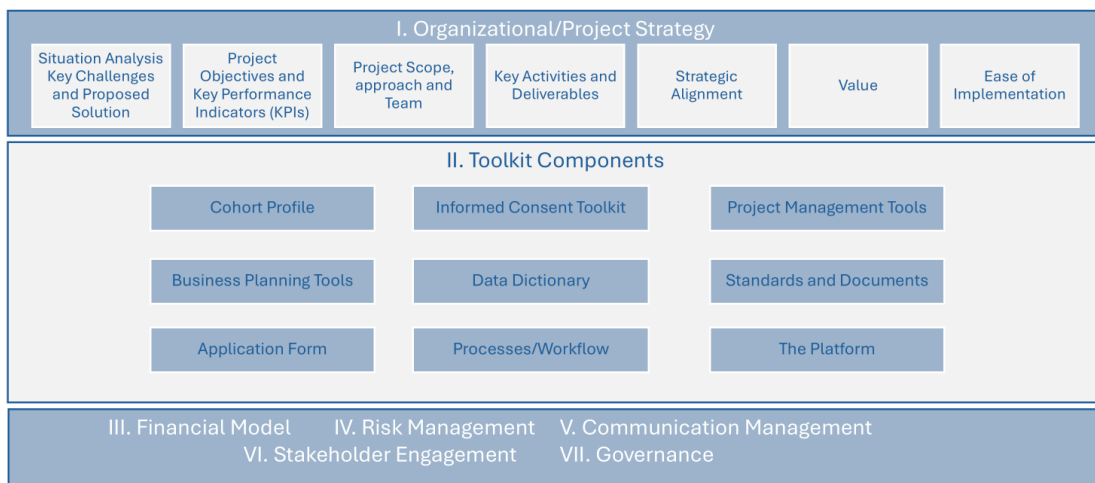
I. Organizational/Project Strategy

Situation Analysis Key Challenges and Proposed Solution

Project Objectives and Key Performance Indicators (KPIs)

Project Scope, approach and Team

Key Activities and Deliverables

Strategic Alignment

Value

Ease of Implementation

II. Toolkit Components

Cohort Profile

Informed Consent Toolkit

Project Management Tools

Business Planning Tools

Data Dictionary

Standards and Documents

Application Form

Processes/Workflow

The Platform

III. Financial Model IV. Risk Management V. Communication Management
VI. Stakeholder Engagement VII. Governance